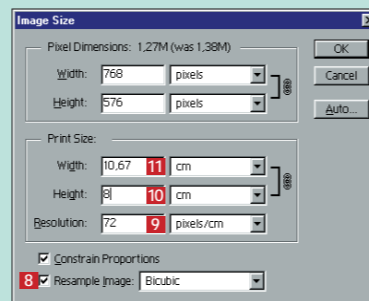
Image Size

Pixel Dimensions: 1,27M (was 1,38M)

Width: 768 pixels

Height: 576 pixels

OK

Cancel

Auto...

Print Size:

Width: 10,67 11 cm

Height: 8 10 cm

Resolution: 72 9 pixels/cm

Constrain Proportions

8 Resample Image: Bicubic